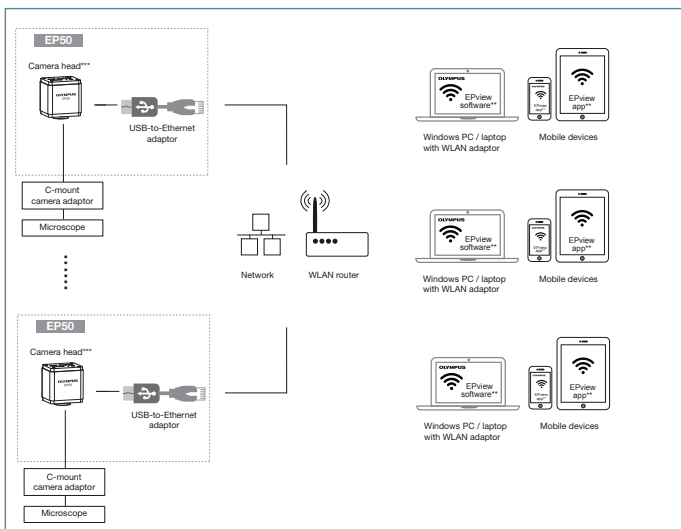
EP50

Camera head***

OLYMPUS

USB-to-Ethernet adaptor

C-mount camera adaptor

Microscope

Network

WLAN router

OLYMPUS

EPview software**

Windows PC / laptop with WLAN adaptor

EPview app**

EPview app**

Mobile devices

OLYMPUS

EPview software**

Windows PC / laptop with WLAN adaptor

EPview app**

EPview app**

Mobile devices

EP50

Camera head***

OLYMPUS

USB-to-Ethernet adaptor

C-mount camera adaptor

Microscope

OLYMPUS

EPview software**

Windows PC / laptop with WLAN adaptor

EPview app**

EPview app**

Mobile devices